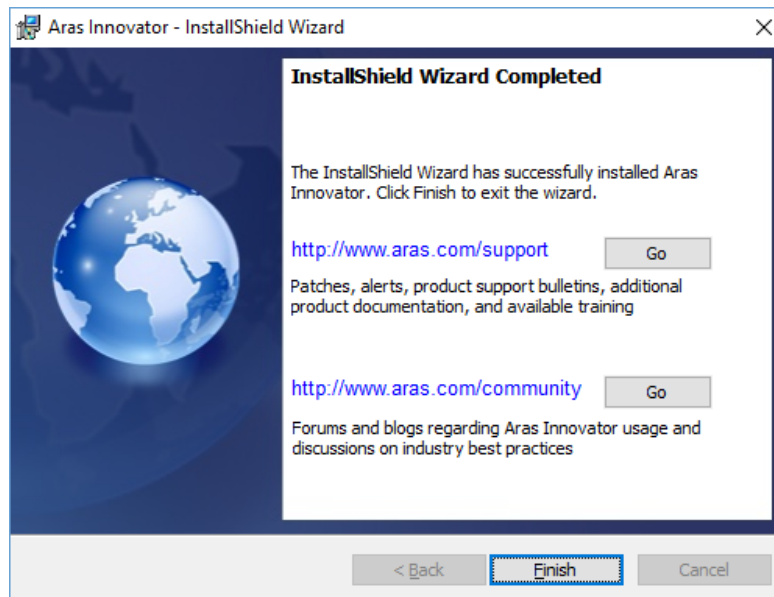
Aras Innovator - InstallShield Wizard

InstallShield Wizard Completed

The InstallShield Wizard has successfully installed Aras Innovator. Click Finish to exit the wizard.

http://www.aras.com/support

Go

Patches, alerts, product support bulletins, additional product documentation, and available training

http://www.aras.com/community

Go

Forums and blogs regarding Aras Innovator usage and discussions on industry best practices

< Back

Finish

Cancel